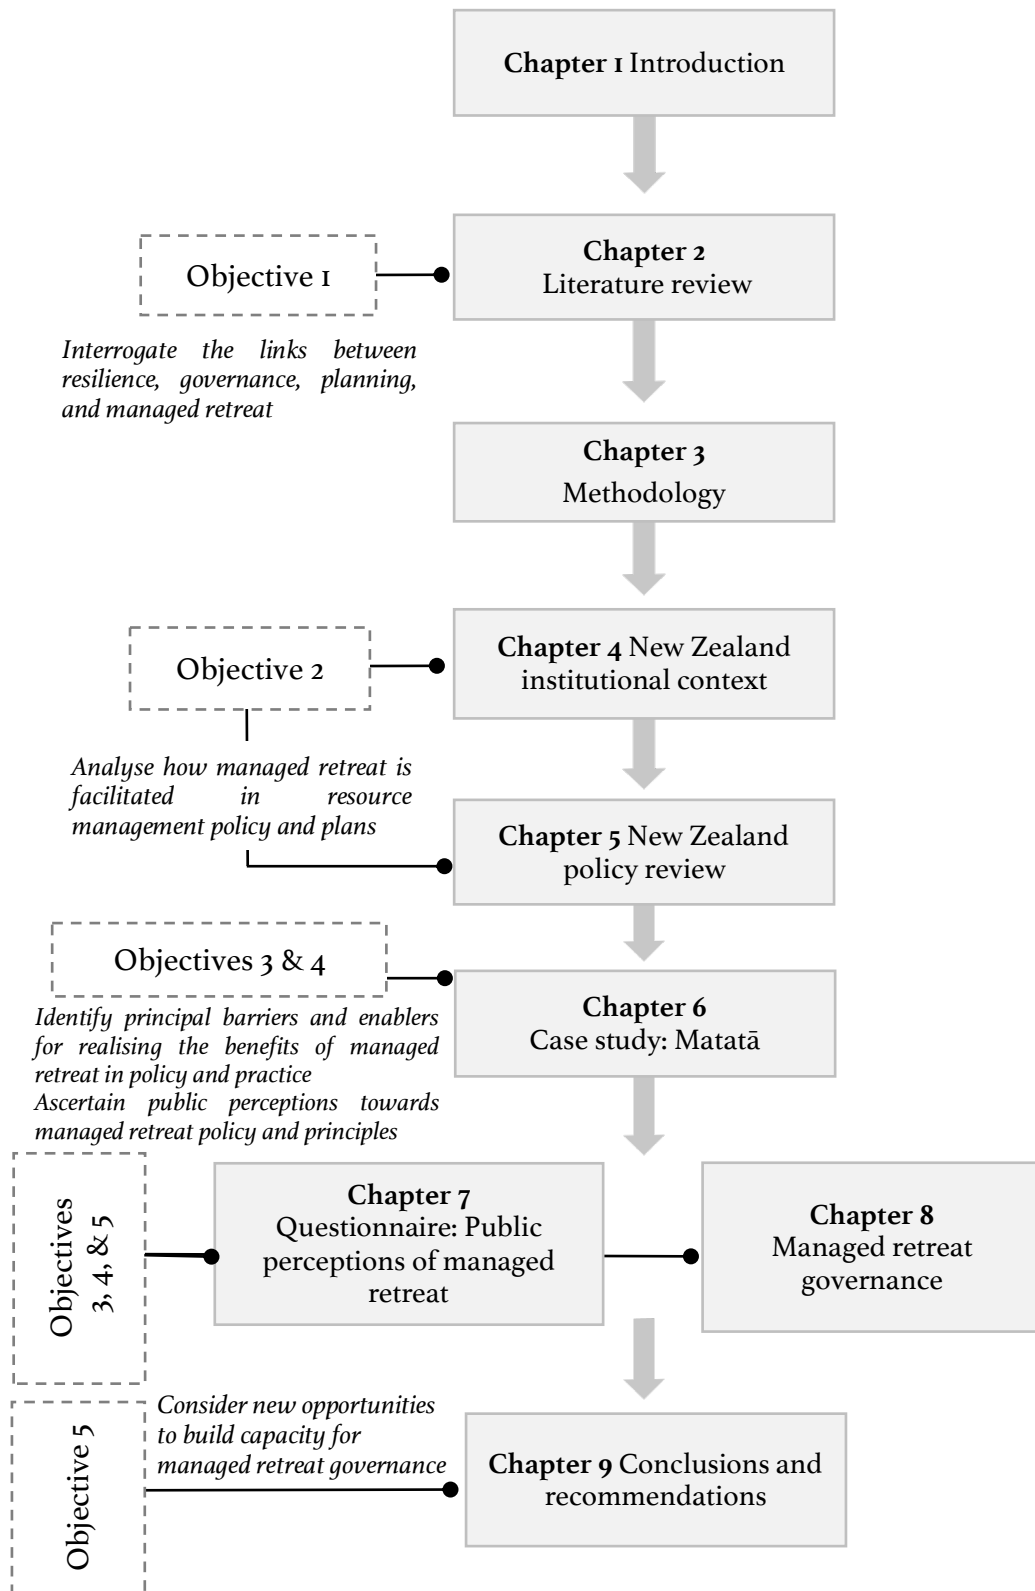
**Chapter 1** Introduction

Objective 1

*Interrogate the links between resilience, governance, planning, and managed retreat*

**Chapter 2** Literature review

**Chapter 3** Methodology

Objective 2

*Analyse how managed retreat is facilitated in resource management policy and plans*

**Chapter 4** New Zealand institutional context

**Chapter 5** New Zealand policy review

Objectives 3 & 4

*Identify principal barriers and enablers for realising the benefits of managed retreat in policy and practice*
*Ascertain public perceptions towards managed retreat policy and principles*

**Chapter 6** Case study: Matatā

Objectives 3, 4, & 5

**Chapter 7** Questionnaire: Public perceptions of managed retreat

**Chapter 8** Managed retreat governance

Objective 5

*Consider new opportunities to build capacity for managed retreat governance*

**Chapter 9** Conclusions and recommendations